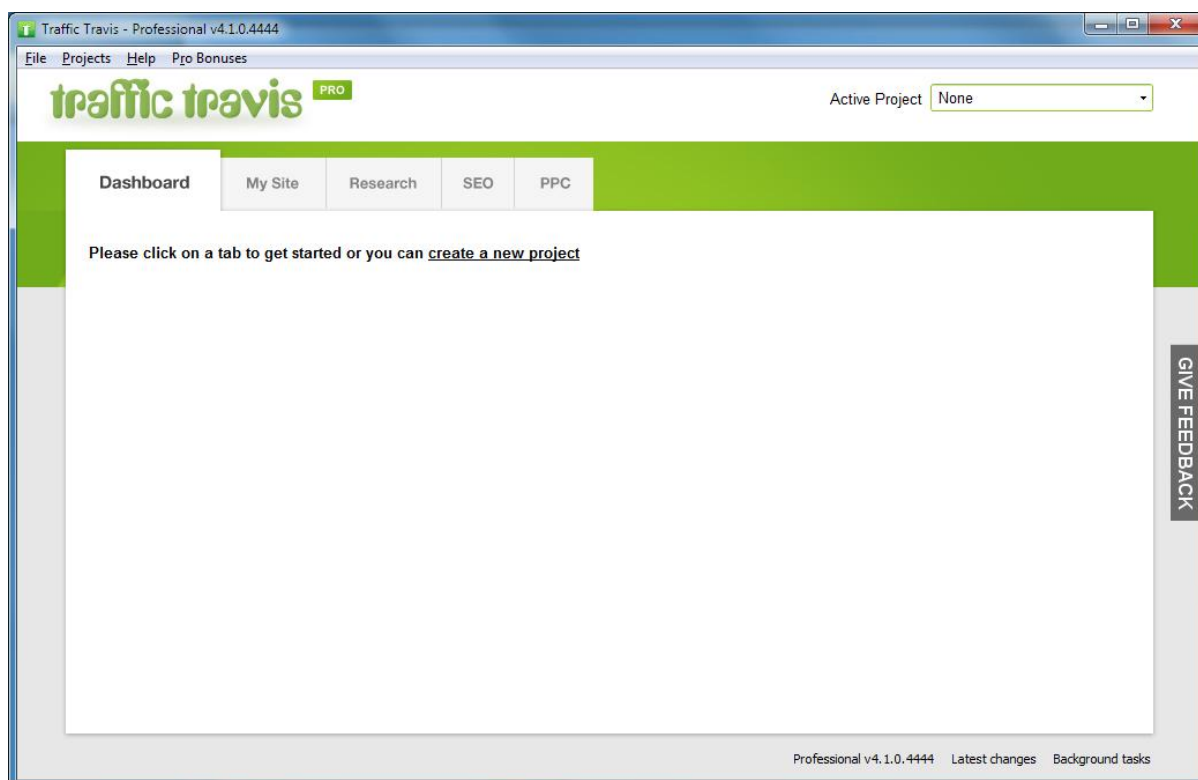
Traffic Travis - Professional v4.1.0.4444

File Projects Help Pro Bonuses

traffic travis PRO

Active Project None

Dashboard My Site Research SEO PPC

Please click on a tab to get started or you can create a new project

GIVE FEEDBACK

Professional v4.1.0.4444 Latest changes Background tasks